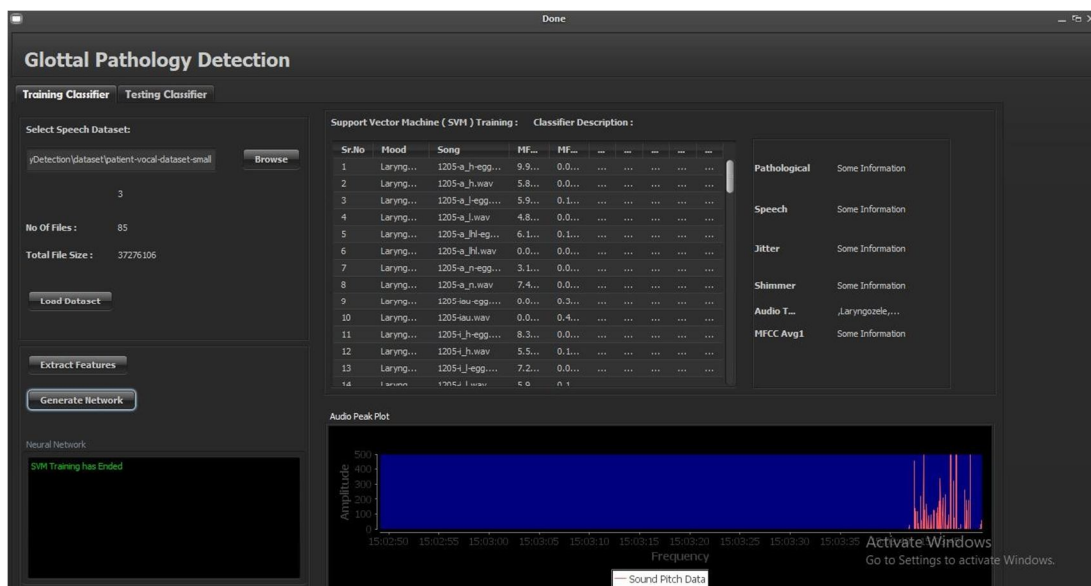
Done

Glottal Pathology Detection

Training Classifier | Testing Classifier

Select Speech Dataset:

yDetection\dataset\patient-vocal-dataset-small

Browse

3

No Of Files : 85

Total File Size : 37276106

Load Dataset

Extract Features

Generate Network

Neural Network

SVM Training has Ended

Support Vector Machine ( SVM ) Training : Classifier Description :

| Sr.No | Mood | Song | MF... | MF... | ... | ... | ... | ... | ... |
|---|---|---|---|---|---|---|---|---|---|
| 1 | Laryng... | 1205-a_h-egg... | 9.9... | 0.0... | ... | ... | ... | ... | ... |
| 2 | Laryng... | 1205-a_h.wav | 5.8... | 0.0... | ... | ... | ... | ... | ... |
| 3 | Laryng... | 1205-a_l-egg.... | 5.9... | 0.1... | ... | ... | ... | ... | ... |
| 4 | Laryng... | 1205-a_l.wav | 4.8... | 0.0... | ... | ... | ... | ... | ... |
| 5 | Laryng... | 1205-a_lhl-eg... | 6.1... | 0.1... | ... | ... | ... | ... | ... |
| 6 | Laryng... | 1205-a_lhl.wav | 0.0... | 0.0... | ... | ... | ... | ... | ... |
| 7 | Laryng... | 1205-a_n-egg... | 3.1... | 0.0... | ... | ... | ... | ... | ... |
| 8 | Laryng... | 1205-a_n.wav | 7.4... | 0.0... | ... | ... | ... | ... | ... |
| 9 | Laryng... | 1205-iau-egg.... | 0.0... | 0.3... | ... | ... | ... | ... | ... |
| 10 | Laryng... | 1205-iau.wav | 0.0... | 0.4... | ... | ... | ... | ... | ... |
| 11 | Laryng... | 1205-i_h-egg.... | 8.3... | 0.0... | ... | ... | ... | ... | ... |
| 12 | Laryng... | 1205-i_h.wav | 5.5... | 0.1... | ... | ... | ... | ... | ... |
| 13 | Laryng... | 1205-i_l-egg.... | 7.2... | 0.0... | ... | ... | ... | ... | ... |
| 14 | Laryng... | 1205-i_l.wav | 5.9... | 0.1... | | | | | |

Pathological Some Information

Speech Some Information

Jitter Some Information

Shimmer Some Information

Audio T... ,Laryngozele,...

MFCC Avg1 Some Information

Audio Peak Plot

Amplitude

500
400
300
200
100
0

15:02:50 15:02:55 15:03:00 15:03:05 15:03:10 15:03:15 15:03:20 15:03:25 15:03:30 15:03:35

Frequency

Sound Pitch Data

Activate Windows
Go to Settings to activate Windows.